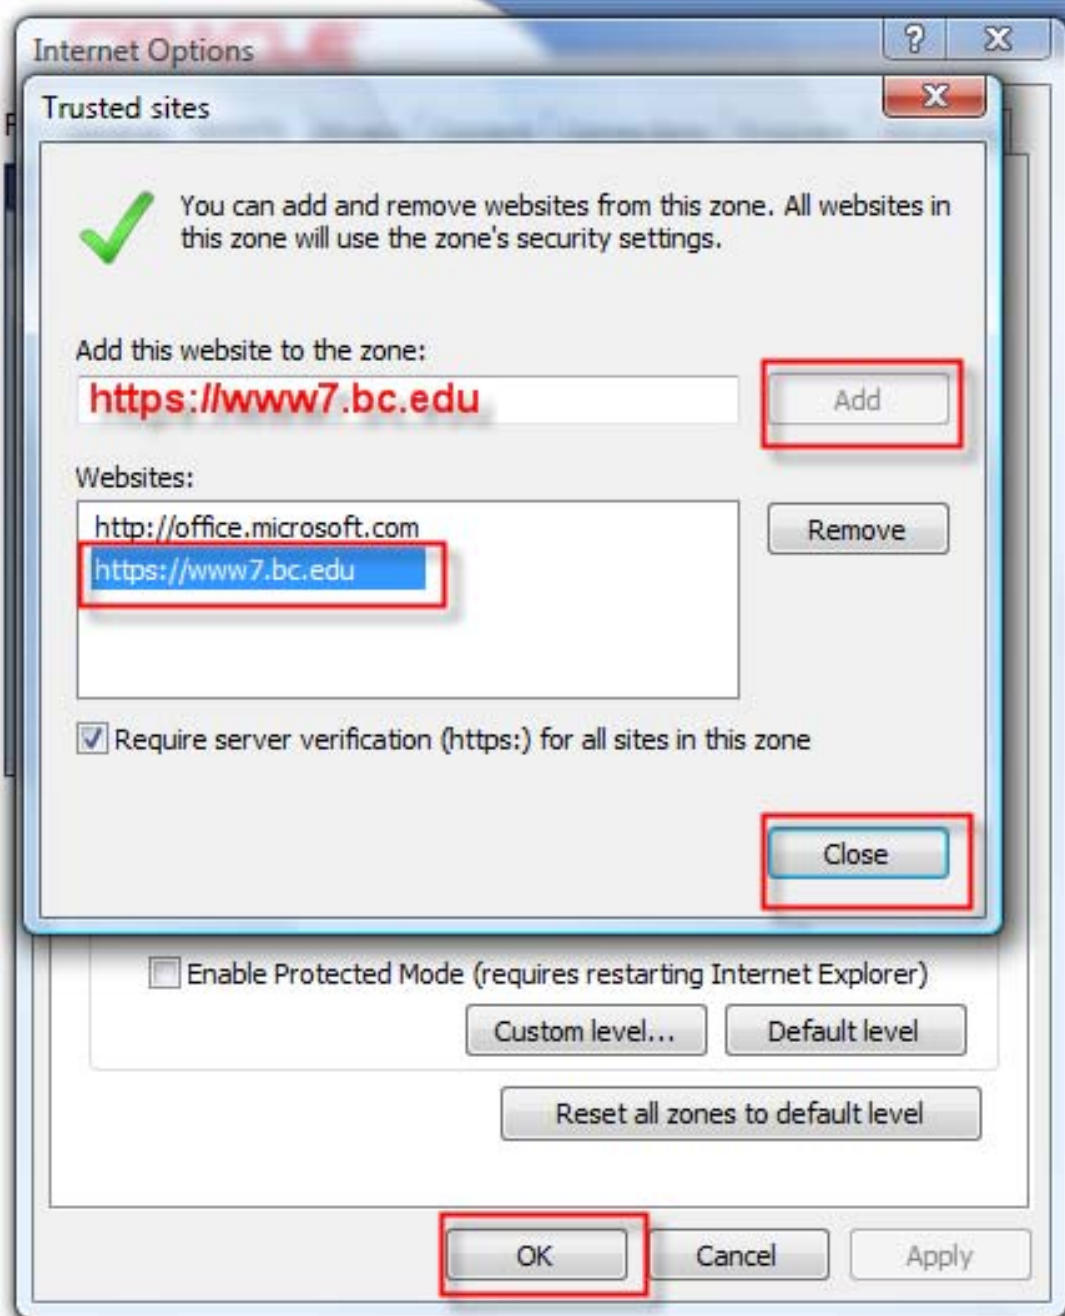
Internet Options

Trusted sites

You can add and remove websites from this zone. All websites in this zone will use the zone's security settings.

Add this website to the zone:

https://www7.bc.edu

Add

Websites:

http://office.microsoft.com
https://www7.bc.edu

Remove

Require server verification (https:) for all sites in this zone

Close

Enable Protected Mode (requires restarting Internet Explorer)

Custom level...

Default level

Reset all zones to default level

OK

Cancel

Apply